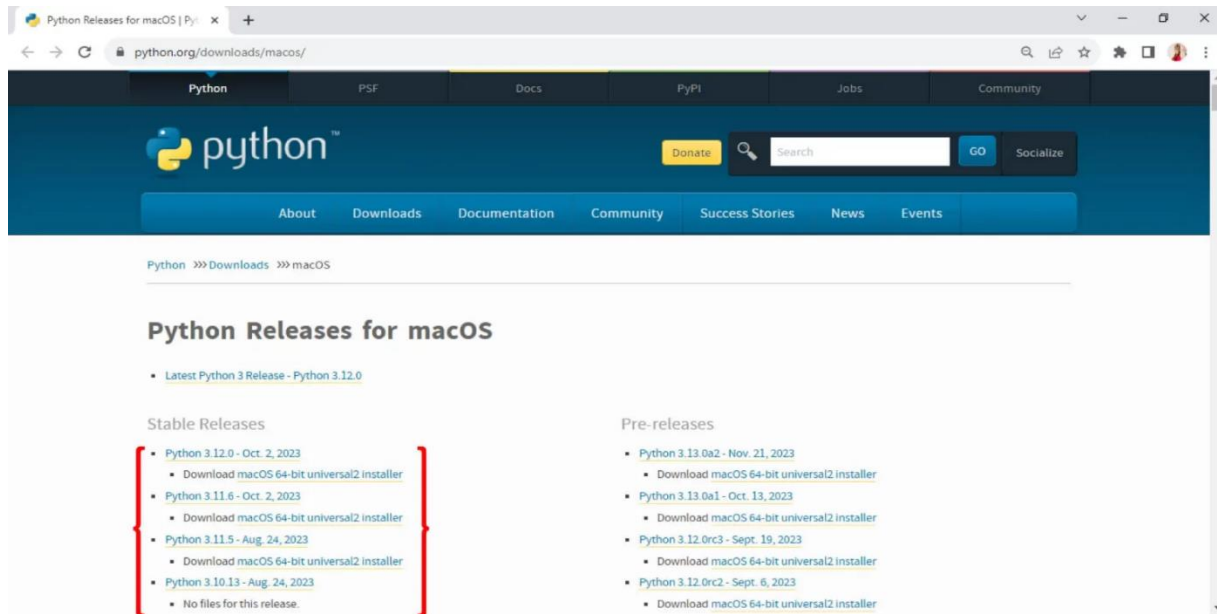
Python Releases for macOS | Pyt ×  +

python.org/downloads/macos/

Python PSF Docs PyPI Jobs Community

python™

Donate Search GO Socialize

About Downloads Documentation Community Success Stories News Events

Python >>> Downloads >>> macOS

Python Releases for macOS

- Latest Python 3 Release - Python 3.12.0

Stable Releases

- Python 3.12.0 - Oct. 2, 2023
  - Download macOS 64-bit universal2 installer
- Python 3.11.6 - Oct. 2, 2023
  - Download macOS 64-bit universal2 installer
- Python 3.11.5 - Aug. 24, 2023
  - Download macOS 64-bit universal2 installer
- Python 3.10.13 - Aug. 24, 2023
  - No files for this release.

Pre-releases

- Python 3.13.0a2 - Nov. 21, 2023
  - Download macOS 64-bit universal2 installer
- Python 3.13.0a1 - Oct. 13, 2023
  - Download macOS 64-bit universal2 installer
- Python 3.12.0rc3 - Sept. 19, 2023
  - Download macOS 64-bit universal2 installer
- Python 3.12.0rc2 - Sept. 6, 2023
  - Download macOS 64-bit universal2 installer